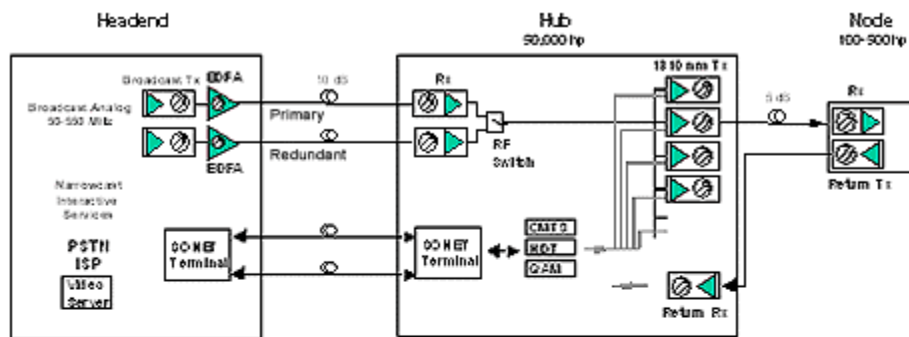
Headend

Hub
50,000 hp

Node
100-500 hp

Broadcast Tx
EDFA
Broadcast Analog
50-550 MHz
10 dB
Primary
Redundant
EDFA
Rx
RF Switch
1310 nm Tx
5 dB
Rx
Return Tx

Narrowcast Interactive Services
PSTN
ISP
Video Server
SONET Terminal
SONET Terminal
CMTS
HDT
QAM
Return Rx